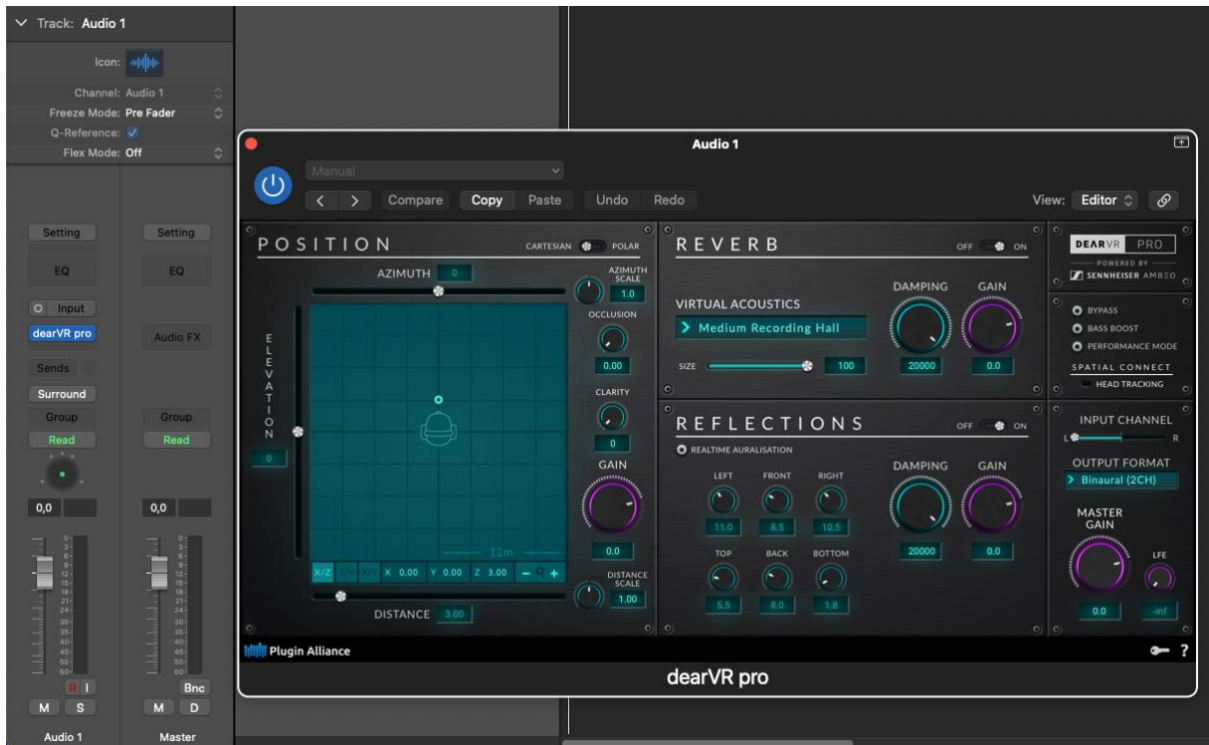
Track: Audio 1
Icon:
Channel: Audio 1
Freeze Mode: Pre Fader
Q-Reference: ✓
Flex Mode: Off

Setting
EQ
Input
dearVR pro
Sends
Surround
Group
Read
0,0
R I
M S
Audio 1

Setting
EQ
Audio FX
Group
Read
0,0
Bnc
M D
Master

Audio 1
Manual
< > Compare Copy Paste Undo Redo
View: Editor

POSITION
CARTESIAN POLAR
AZIMUTH 0
AZIMUTH SCALE 1.0
OCCLUSION 0.00
CLARITY 0
GAIN 0.0
DISTANCE SCALE 1.00
ELEVATION 0
12m
X/Z Z/Y X/Y X 0.00 Y 0.00 Z 3.00 − +
DISTANCE 3.00

REVERB
OFF ON
VIRTUAL ACOUSTICS
Medium Recording Hall
SIZE 100
DAMPING 20000
GAIN 0.0

REFLECTIONS
OFF ON
REALTIME AURALISATION
LEFT 11.0
FRONT 8.5
RIGHT 10.5
TOP 5.5
BACK 8.0
BOTTOM 1.8
DAMPING 20000
GAIN 0.0

DEARVR PRO
POWERED BY SENNHEISER AMBEO
BYPASS
BASS BOOST
PERFORMANCE MODE
SPATIAL CONNECT
HEAD TRACKING
INPUT CHANNEL
L R
OUTPUT FORMAT
Binaural (2CH)
MASTER GAIN 0.0
LFE -inf

Plugin Alliance
?
dearVR pro